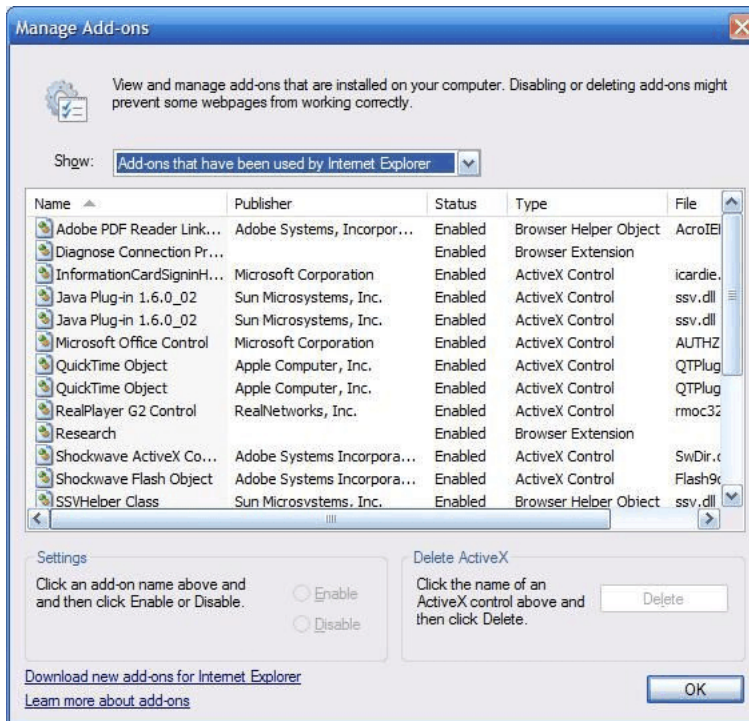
Manage Add-ons

View and manage add-ons that are installed on your computer. Disabling or deleting add-ons might prevent some webpages from working correctly.

Show: Add-ons that have been used by Internet Explorer

| Name | Publisher | Status | Type | File |
|---|---|---|---|---|
| Adobe PDF Reader Link... | Adobe Systems, Incorpor... | Enabled | Browser Helper Object | AcroIEI |
| Diagnose Connection Pr... | | Enabled | Browser Extension | |
| InformationCardSigninH... | Microsoft Corporation | Enabled | ActiveX Control | icardie. |
| Java Plug-in 1.6.0_02 | Sun Microsystems, Inc. | Enabled | ActiveX Control | ssv.dll |
| Java Plug-in 1.6.0_02 | Sun Microsystems, Inc. | Enabled | ActiveX Control | ssv.dll |
| Microsoft Office Control | Microsoft Corporation | Enabled | ActiveX Control | AUTHZ |
| QuickTime Object | Apple Computer, Inc. | Enabled | ActiveX Control | QTPlug |
| QuickTime Object | Apple Computer, Inc. | Enabled | ActiveX Control | QTPlug |
| RealPlayer G2 Control | RealNetworks, Inc. | Enabled | ActiveX Control | rmoc32 |
| Research | | Enabled | Browser Extension | |
| Shockwave ActiveX Co... | Adobe Systems Incorpora... | Enabled | ActiveX Control | SwDir.c |
| Shockwave Flash Object | Adobe Systems Incorpora... | Enabled | ActiveX Control | Flash9c |
| SSVHelper Class | Sun Microsystems, Inc. | Enabled | Browser Helper Object | ssv.dll |

Settings
Click an add-on name above and and then click Enable or Disable.
Enable
Disable

Delete ActiveX
Click the name of an ActiveX control above and then click Delete.
Delete

Download new add-ons for Internet Explorer
Learn more about add-ons

OK